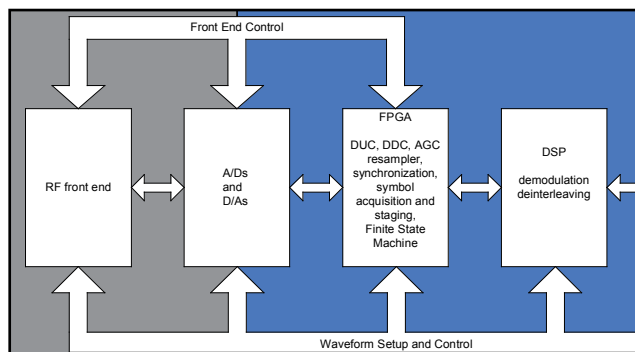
Front End Control

RF front end

A/Ds
and
D/As

FPGA

DUC, DDC, AGC
resampler,
synchronization,
symbol
acquisition and
staging,
Finite State
Machine

DSP

demodulation
deinterleaving

Waveform Setup and Control